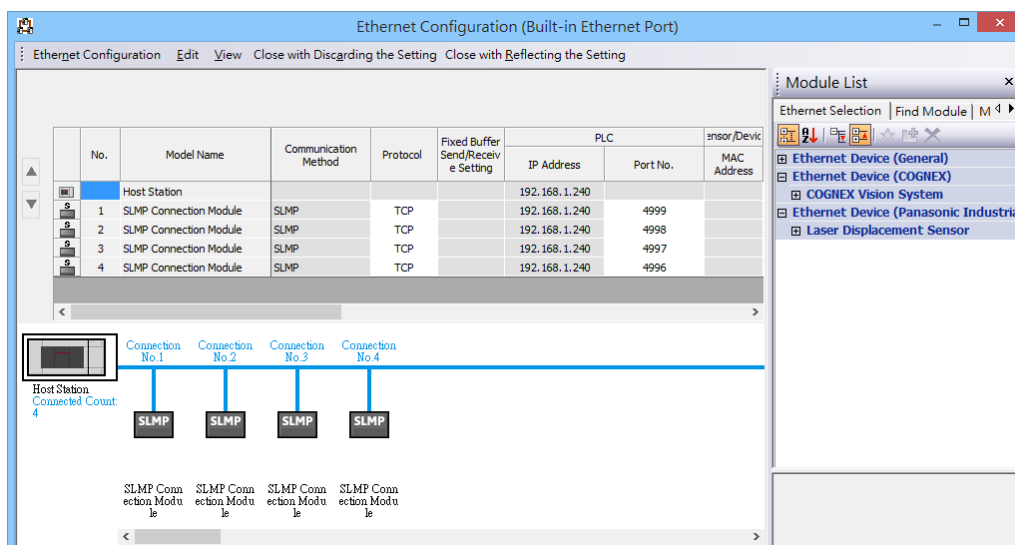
Ethernet Configuration (Built-in Ethernet Port)

Ethernet Configuration Edit View Close with Discarding the Setting Close with Reflecting the Setting

| | No. | Model Name | Communication Method | Protocol | Fixed Buffer Send/Receive Setting | PLC IP Address | PLC Port No. | ensor/Devic MAC Address |
|---|---|---|---|---|---|---|---|---|
| | | Host Station | | | | 192.168.1.240 | | |
| | 1 | SLMP Connection Module | SLMP | TCP | | 192.168.1.240 | 4999 | |
| | 2 | SLMP Connection Module | SLMP | TCP | | 192.168.1.240 | 4998 | |
| | 3 | SLMP Connection Module | SLMP | TCP | | 192.168.1.240 | 4997 | |
| | 4 | SLMP Connection Module | SLMP | TCP | | 192.168.1.240 | 4996 | |

Connection No.1 Connection No.2 Connection No.3 Connection No.4

Host Station
Connected Count: 4

SLMP SLMP SLMP SLMP

SLMP Connection Module SLMP Connection Module SLMP Connection Module SLMP Connection Module

Module List ×
Ethernet Selection | Find Module | M

Ethernet Device (General)
Ethernet Device (COGNEX)
COGNEX Vision System
Ethernet Device (Panasonic Industria
Laser Displacement Sensor